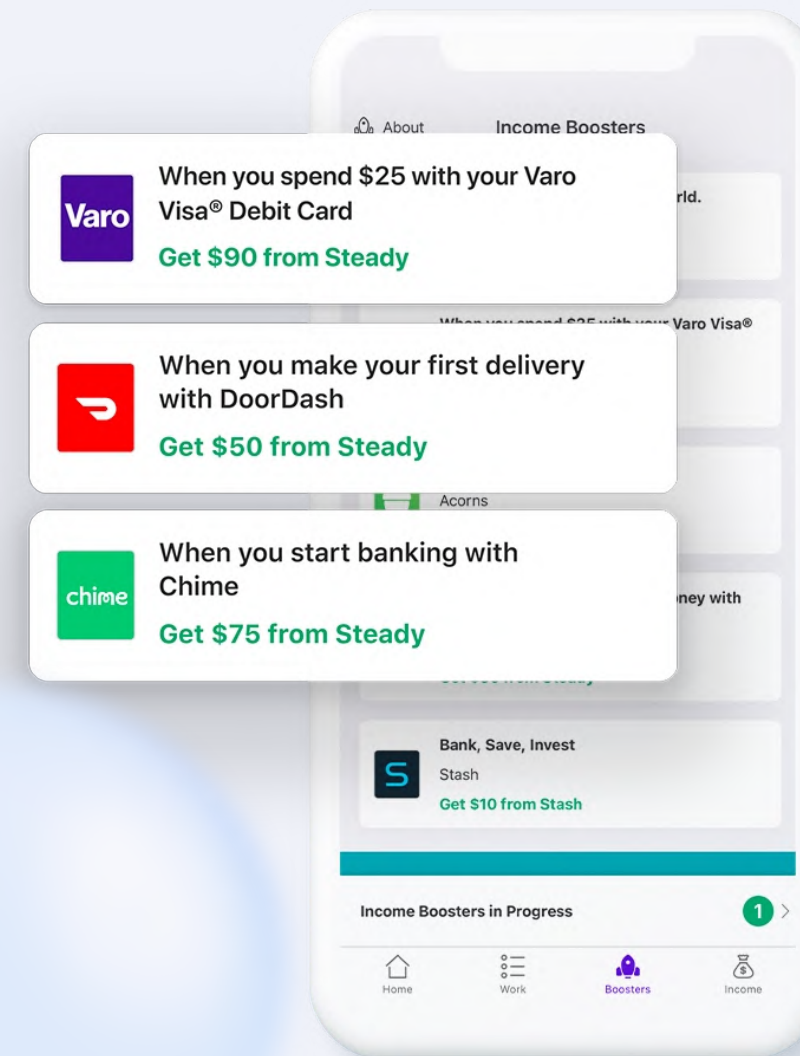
About

Income Boosters

Varo

When you spend \$25 with your Varo Visa® Debit Card

Get \$90 from Steady

rld.

When you spend \$25 with your Varo Visa®

When you make your first delivery with DoorDash

Get \$50 from Steady

Acorns

chime

When you start banking with Chime

Get \$75 from Steady

ney with

Bank, Save, Invest

Stash

Get \$10 from Stash

Income Boosters in Progress

1

Home

Work

Boosters

Income